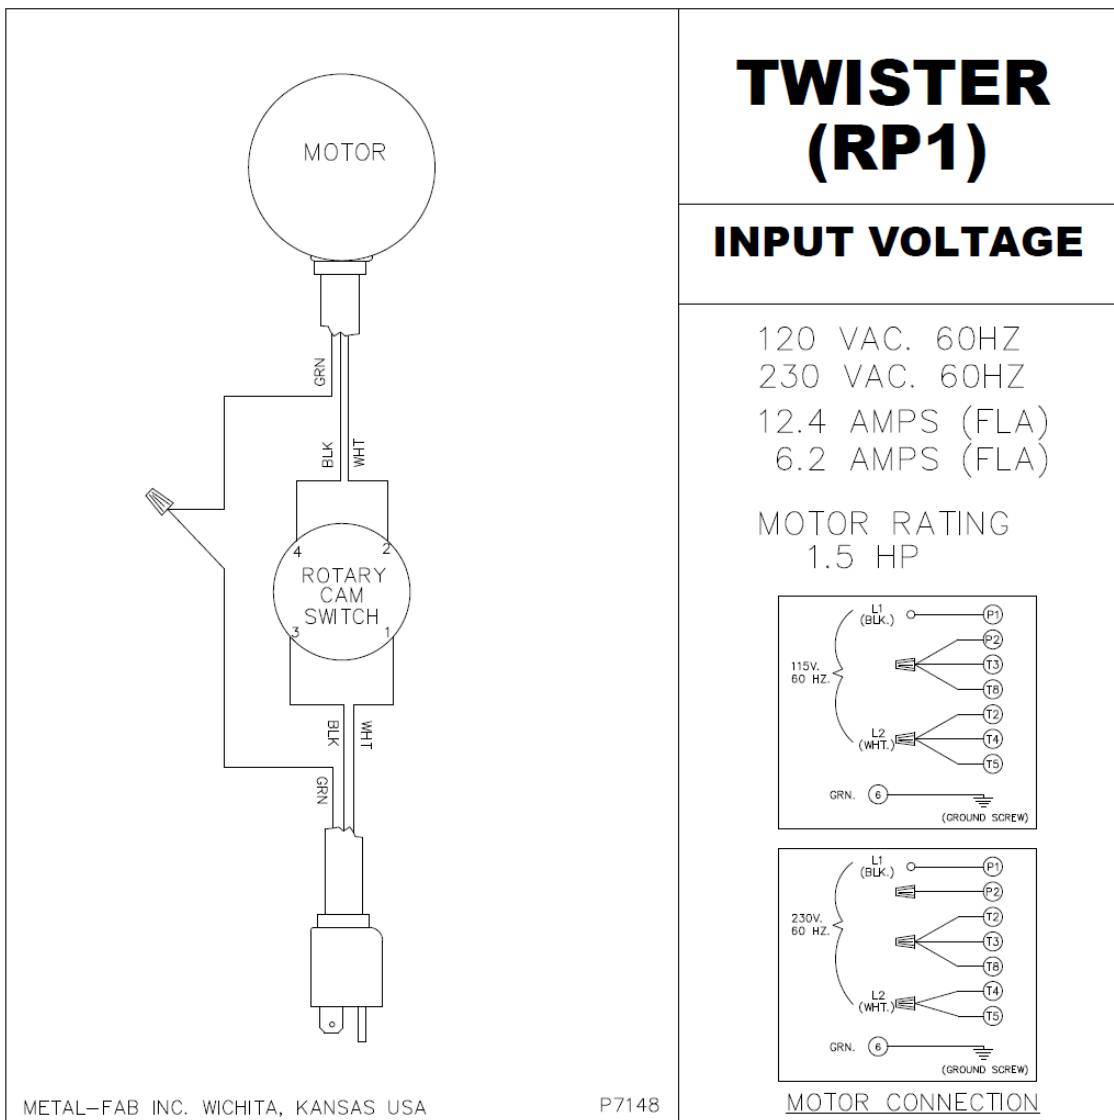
MOTOR

GRN

BLK WHT

4 2
ROTARY CAM SWITCH
3 1

BLK WHT

GRN

METAL-FAB INC. WICHITA, KANSAS USA

P7148

TWISTER (RP1)

INPUT VOLTAGE

120 VAC. 60HZ
230 VAC. 60HZ
12.4 AMPS (FLA)
6.2 AMPS (FLA)

MOTOR RATING
1.5 HP

L1 (BLK.) P1
115V. 60 HZ.
P2
T3
T8
L2 (WHT.) T2
T4
T5
GRN. 6
(GROUND SCREW)

L1 (BLK.) P1
P2
230V. 60 HZ.
T2
T3
T8
L2 (WHT.) T4
T5
GRN. 6
(GROUND SCREW)

MOTOR CONNECTION